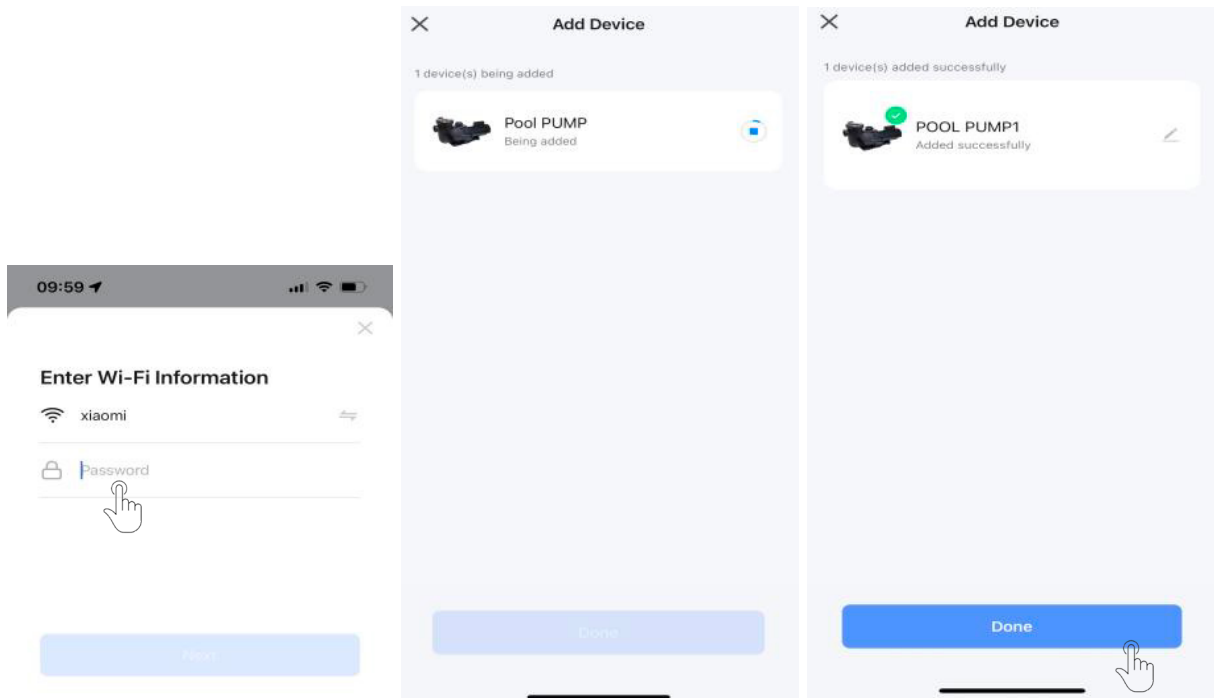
09:59

Enter Wi-Fi Information

xiaomi

Password

Next

Add Device

1 device(s) being added

Pool PUMP
Being added

Done

Add Device

1 device(s) added successfully

POOL PUMP1
Added successfully

Done